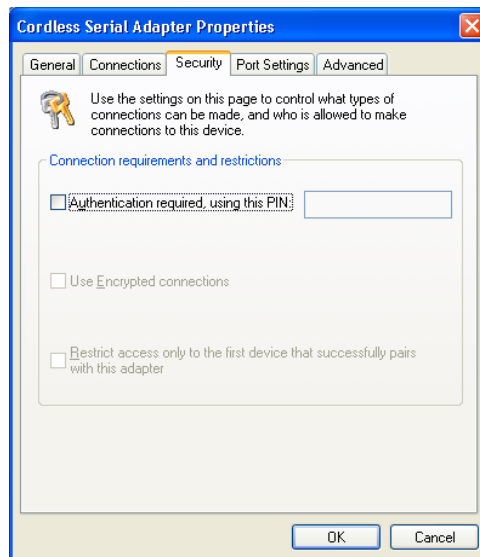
Cordless Serial Adapter Properties

General | Connections | Security | Port Settings | Advanced

Use the settings on this page to control what types of connections can be made, and who is allowed to make connections to this device.

Connection requirements and restrictions

Authentication required, using this PIN:

Use Encrypted connections

Restrict access only to the first device that successfully pairs with this adapter

OK | Cancel